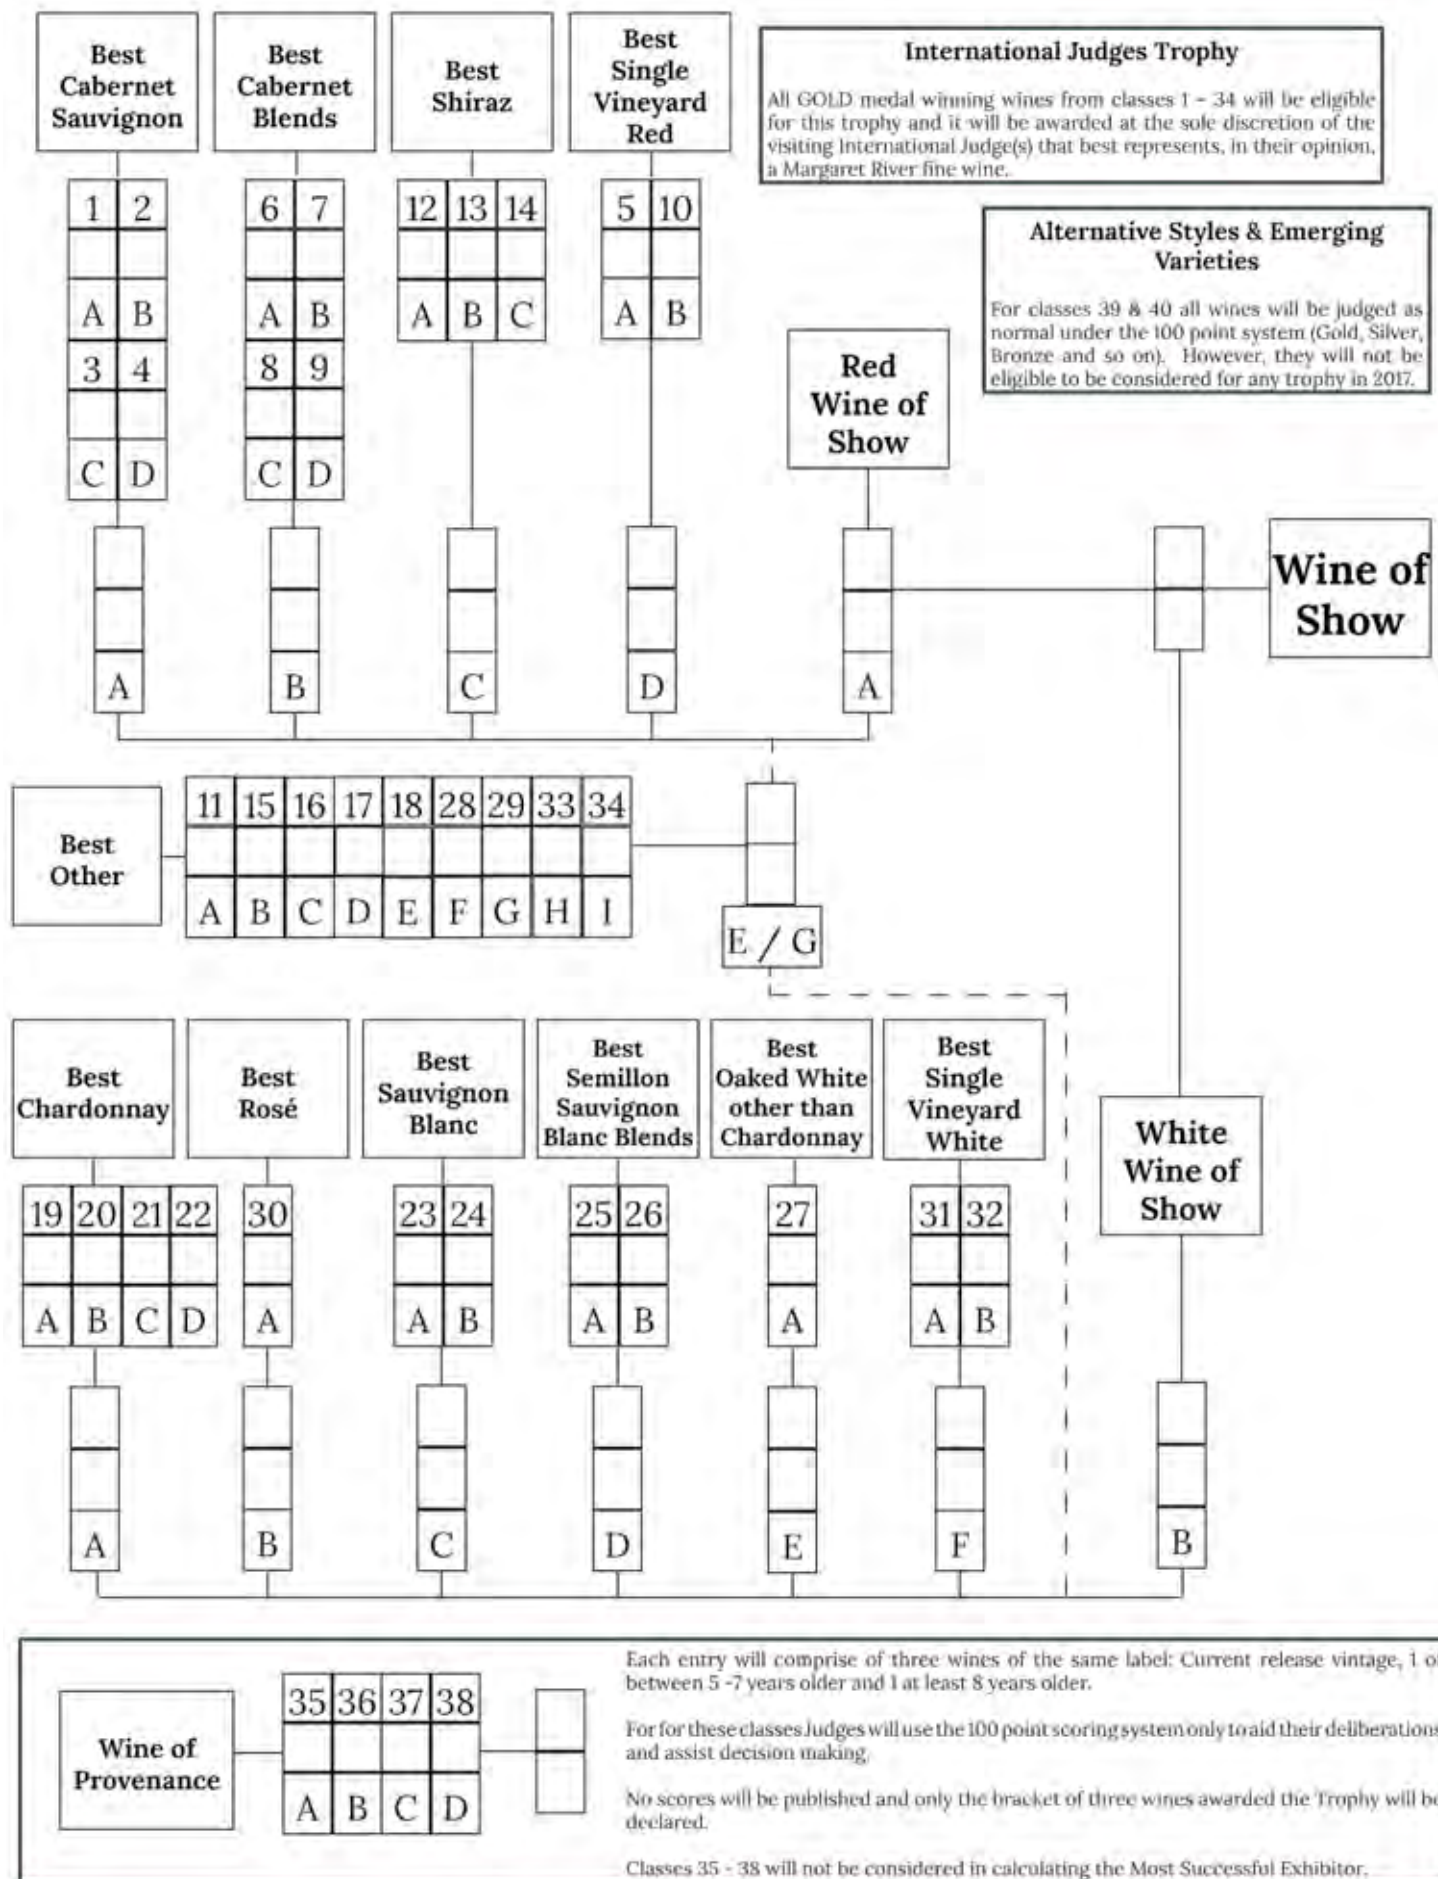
Best Cabernet Sauvignon

Best Cabernet Blends

Best Shiraz

Best Single Vineyard Red

International Judges Trophy

All GOLD medal winning wines from classes 1 - 34 will be eligible for this trophy and it will be awarded at the sole discretion of the visiting International Judge(s) that best represents, in their opinion, a Margaret River fine wine.

Alternative Styles & Emerging Varieties

For classes 39 & 40 all wines will be judged as normal under the 100 point system (Gold, Silver, Bronze and so on). However, they will not be eligible to be considered for any trophy in 2017.

1 2 A B 3 4 C D

6 7 A B 8 9 C D

12 13 14 A B C

5 10 A B

Red Wine of Show

A B C D A

Wine of Show

Best Other

11 15 16 17 18 28 29 33 34
A B C D E F G H I

E / G

Best Chardonnay

Best Rosé

Best Sauvignon Blanc

Best Semillon Sauvignon Blanc Blends

Best Oaked White other than Chardonnay

Best Single Vineyard White

White Wine of Show

19 20 21 22 A B C D

30 A

23 24 A B

25 26 A B

27 A

31 32 A B

A B C D E F B

Wine of Provenance

35 36 37 38 A B C D

Each entry will comprise of three wines of the same label: Current release vintage, 1 o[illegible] between 5 -7 years older and 1 at least 8 years older.

For for these classes Judges will use the 100 point scoring system only to aid their deliberation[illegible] and assist decision making.

No scores will be published and only the bracket of three wines awarded the Trophy will b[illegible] declared.

Classes 35 - 38 will not be considered in calculating the Most Successful Exhibitor.